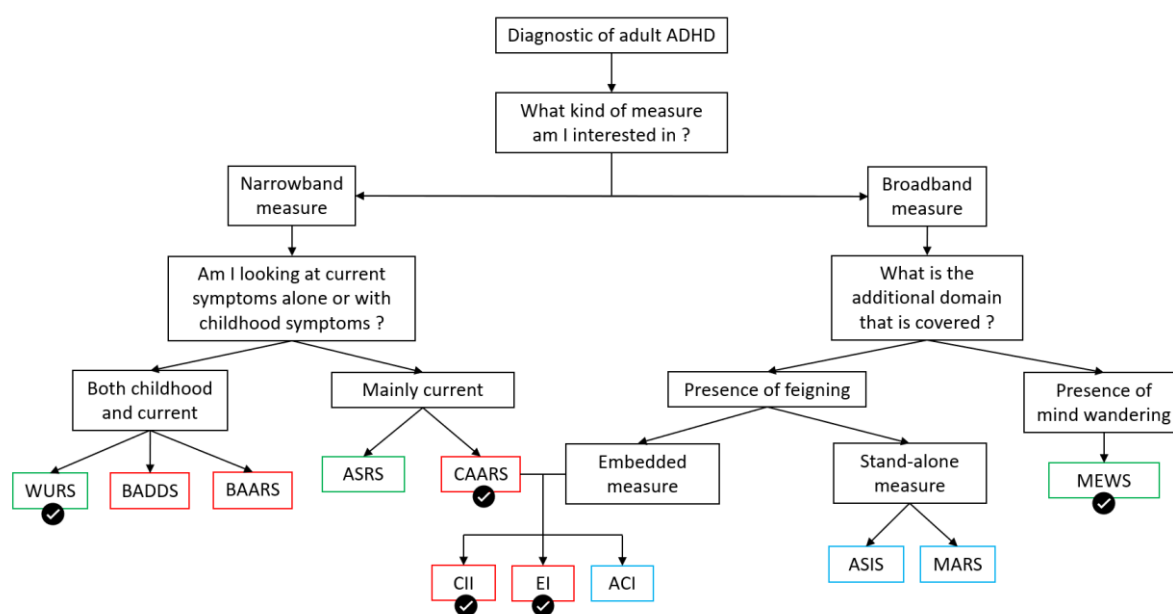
Diagnostic of adult ADHD

What kind of measure am I interested in ?

Narrowband measure

Broadband measure

Am I looking at current symptoms alone or with childhood symptoms ?

What is the additional domain that is covered ?

Both childhood and current

Mainly current

Presence of feigning

Presence of mind wandering

WURS

BADDS

BAARS

ASRS

CAARS

Embedded measure

Stand-alone measure

MEWS

CII

EI

ACI

ASIS

MARS